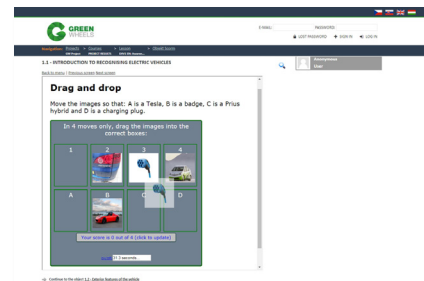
GREEN WHEELS

E-MAIL: PASSWORD:

LOST PASSWORD SIGN IN LOG IN

Navigation: Projects > Courses > Lesson > Visual Scorm

1.1 - INTRODUCTION TO RECOGNISING ELECTRIC VEHICLES

Back to menu | Previous screen Next screen

Anonymous User

Drag and drop

Move the images so that: A is a Tesla, B is a badge, C is a Prius hybrid and D is a charging plug.

In 4 moves only, drag the images into the correct boxes:

| 1 | 2 | 3 | 4 |
|---|---|---|---|
| A | B | C | D |

Your score is 0 out of 4 (click to update)

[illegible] 31.7 seconds

Continue to the object 1.2 - Exterior features of the vehicle